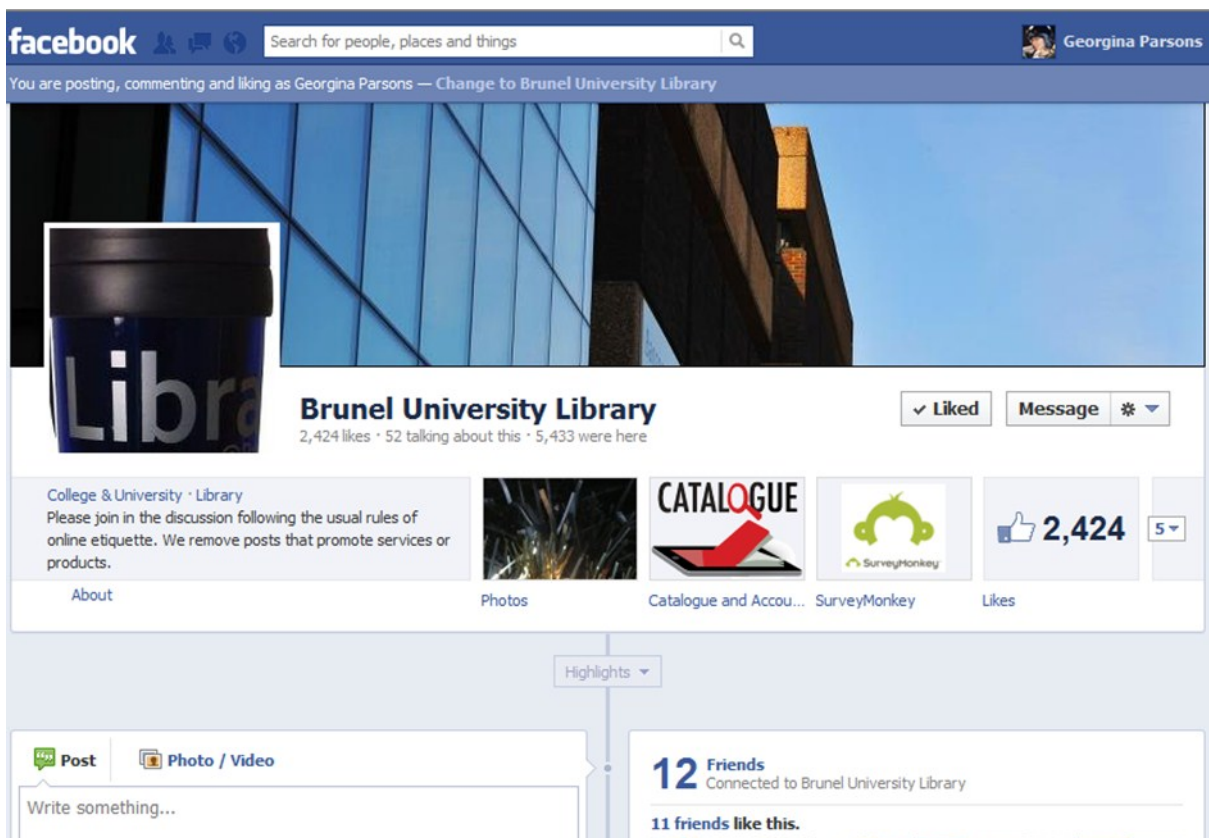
facebook

Search for people, places and things

Georgina Parsons

You are posting, commenting and liking as Georgina Parsons — Change to Brunel University Library

Libra

Brunel University Library
2,424 likes · 52 talking about this · 5,433 were here

✓ Liked

Message

College & University · Library
Please join in the discussion following the usual rules of online etiquette. We remove posts that promote services or products.

About

Photos

CATALOGUE

Catalogue and Accou...

SurveyMonkey

SurveyMonkey

2,424

Likes

5

Highlights

Post

Photo / Video

Write something...

12 Friends
Connected to Brunel University Library

11 friends like this.